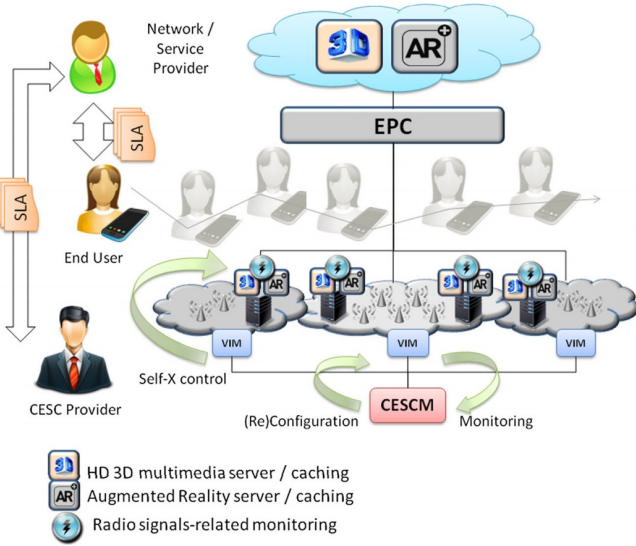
Network / Service Provider

3D

AR

EPC

SLA

SLA

End User

3D AR

3D AR

3D AR

3D AR

VIM

VIM

VIM

Self-X control

CESC Provider

(Re)Configuration

CESCM

Monitoring

3D HD 3D multimedia server / caching

AR Augmented Reality server / caching

Radio signals-related monitoring